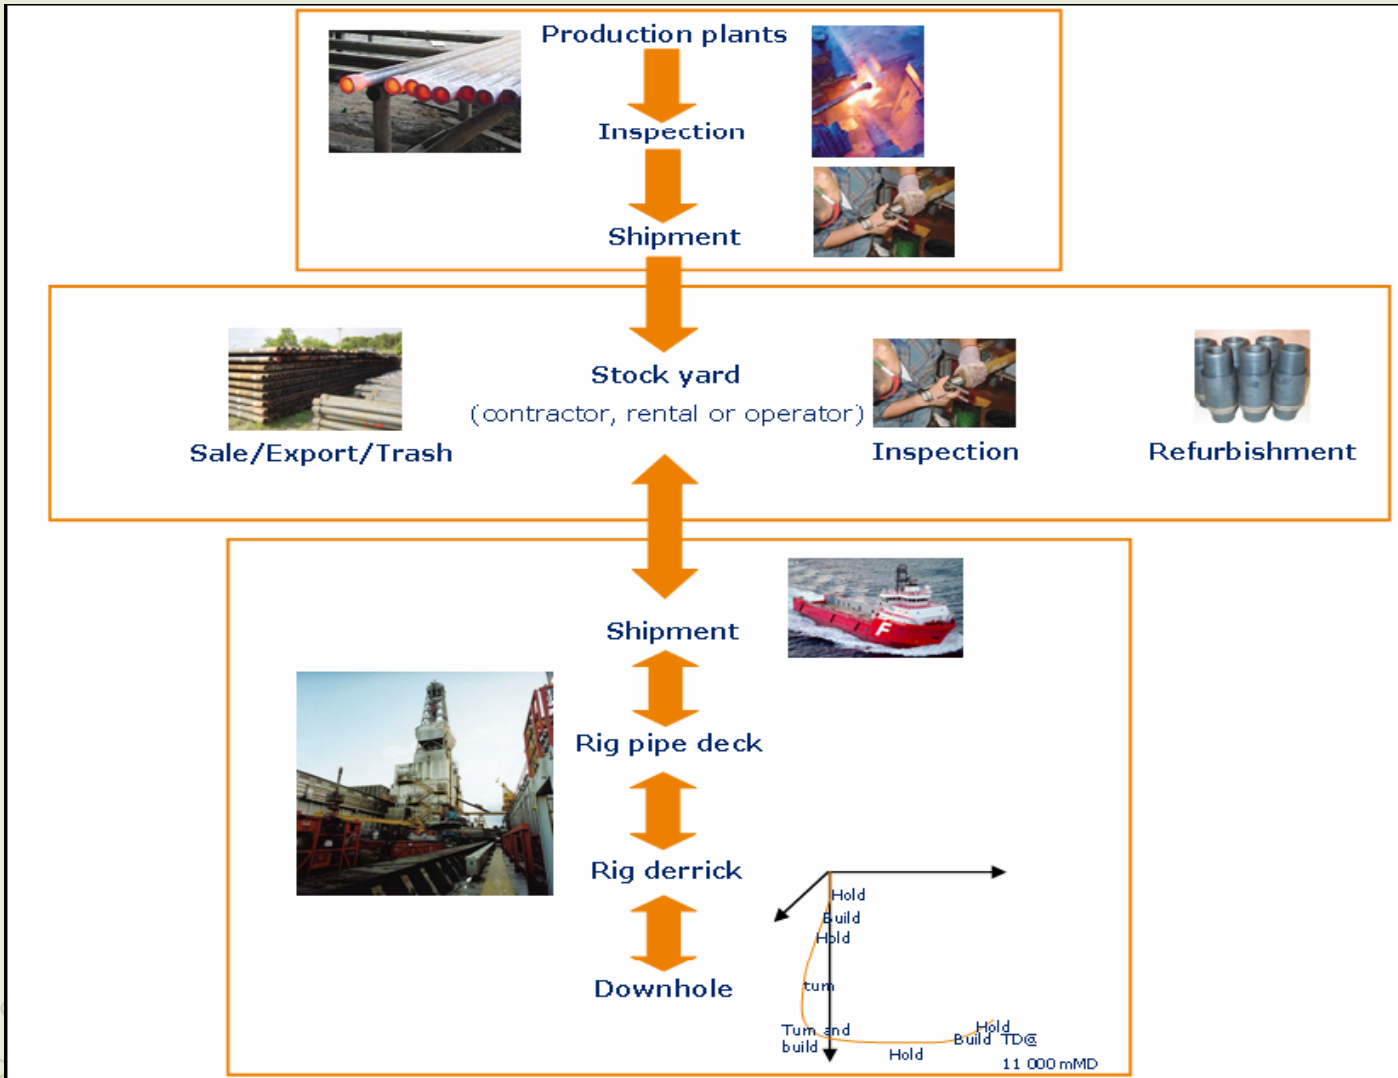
Production plants

Inspection

Shipment

Stock yard

(contractor, rental or operator)

Sale/Export/Trash

Inspection

Refurbishment

Shipment

Rig pipe deck

Rig derrick

Downhole

Hold
Build
Hold
turn
Turn and build
Hold
Hold
Build TD@
11 000 mMD